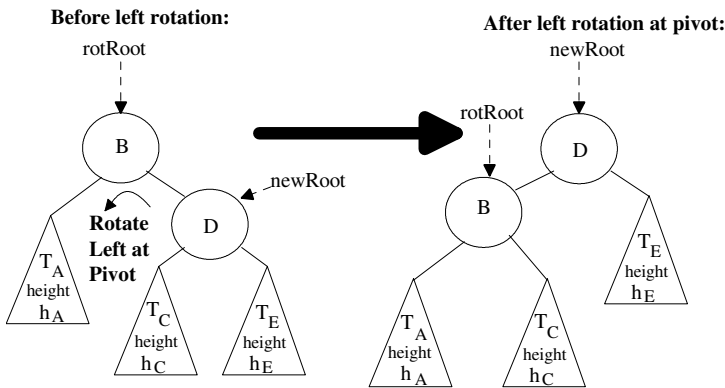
**Before left rotation:**

rotRoot

B

Rotate Left at Pivot

newRoot

D

$T_A$ height $h_A$

$T_C$ height $h_C$

$T_E$ height $h_E$

**After left rotation at pivot:**

newRoot

rotRoot

D

B

$T_E$ height $h_E$

$T_A$ height $h_A$

$T_C$ height $h_C$